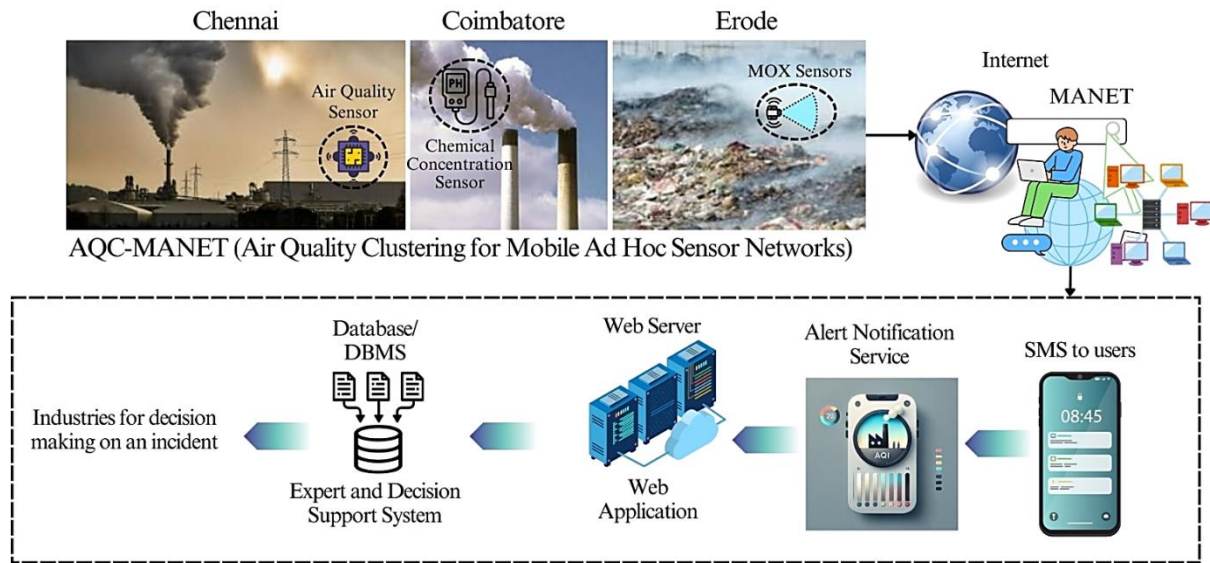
Chennai

Coimbatore

Erode

Air Quality Sensor

PH

Chemical Concentration Sensor

MOX Sensors

Internet

MANET

AQC-MANET (Air Quality Clustering for Mobile Ad Hoc Sensor Networks)

Database/ DBMS

Web Server

Alert Notification Service

SMS to users

08:45

Industries for decision making on an incident

Expert and Decision Support System

Web Application

AQI